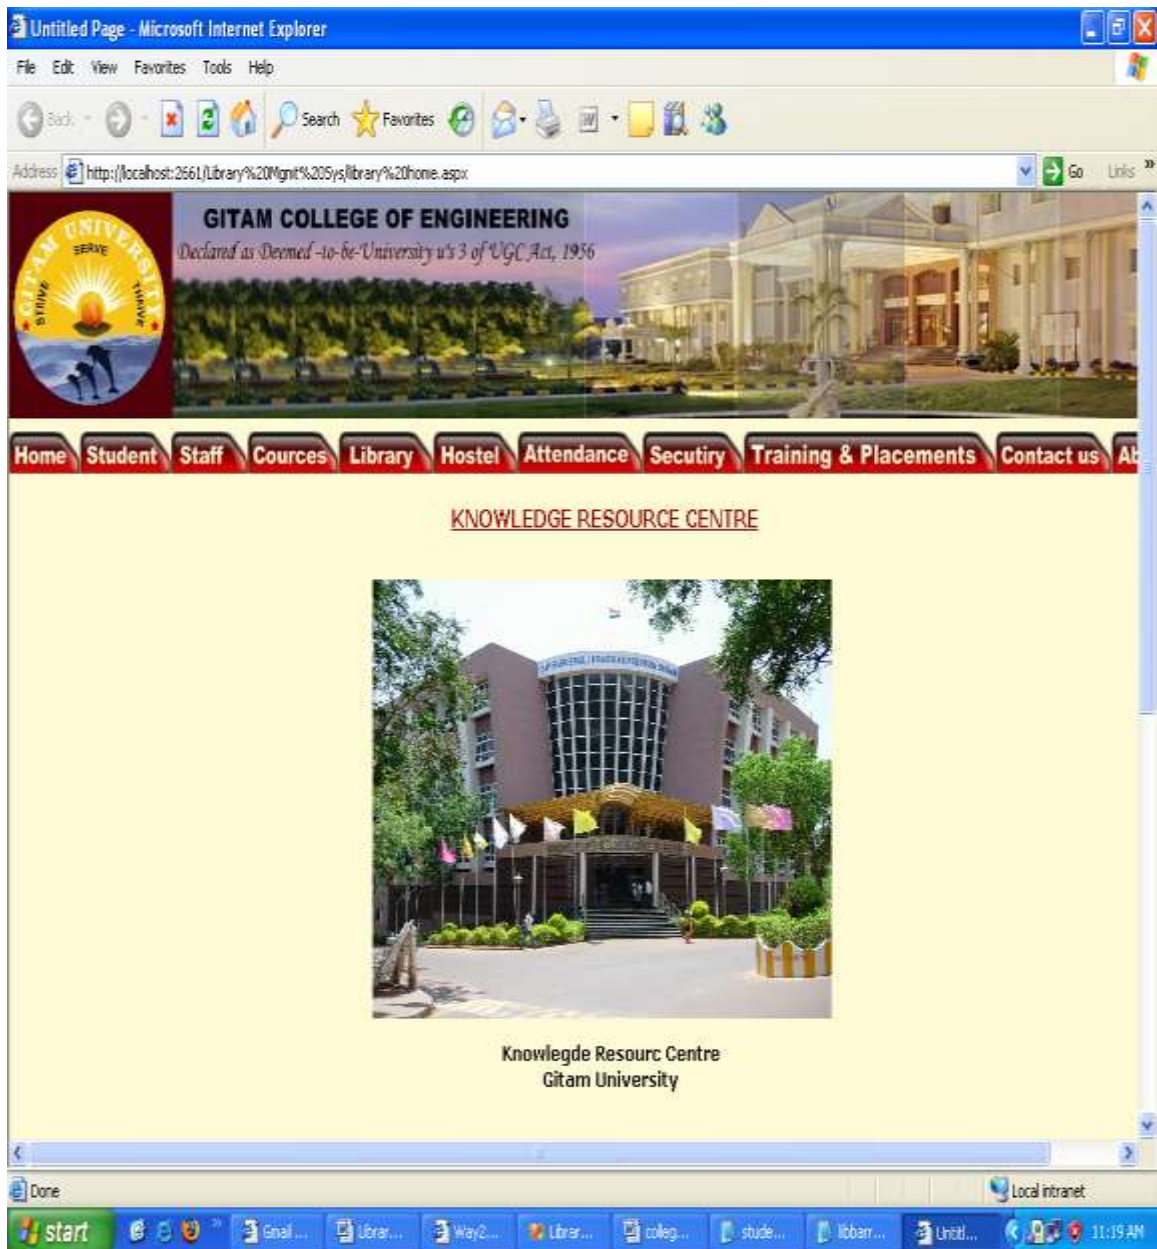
Untitled Page - Microsoft Internet Explorer

File Edit View Favorites Tools Help

Back Search Favorites

Address http://localhost:2661/Library%20Mgmt%20Sys/library%20home.aspx Go Links

GITAM UNIVERSITY SERVE STRIVE THRIVE

GITAM COLLEGE OF ENGINEERING

Declared as Deemed -to-be-University u/s 3 of UGC Act, 1956

Home Student Staff Cources Library Hostel Attendance Secutiry Training & Placements Contact us Ab

KNOWLEDGE RESOURCE CENTRE

Knowlegde Resourc Centre
Gitam University

Done Local intranet

start Gmail ... Librar... Way2... Librar... coleg... stude... libbarr... Untitl... 11:19 AM